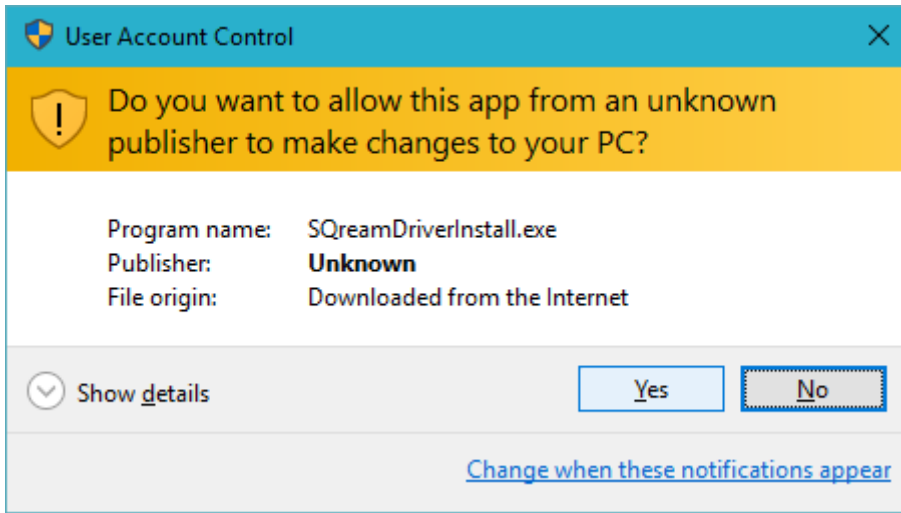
User Account Control

Do you want to allow this app from an unknown publisher to make changes to your PC?

| | |
|---|---|
| Program name: | SQreamDriverInstall.exe |
| Publisher: | **Unknown** |
| File origin: | Downloaded from the Internet |

Show details

Yes

No

Change when these notifications appear